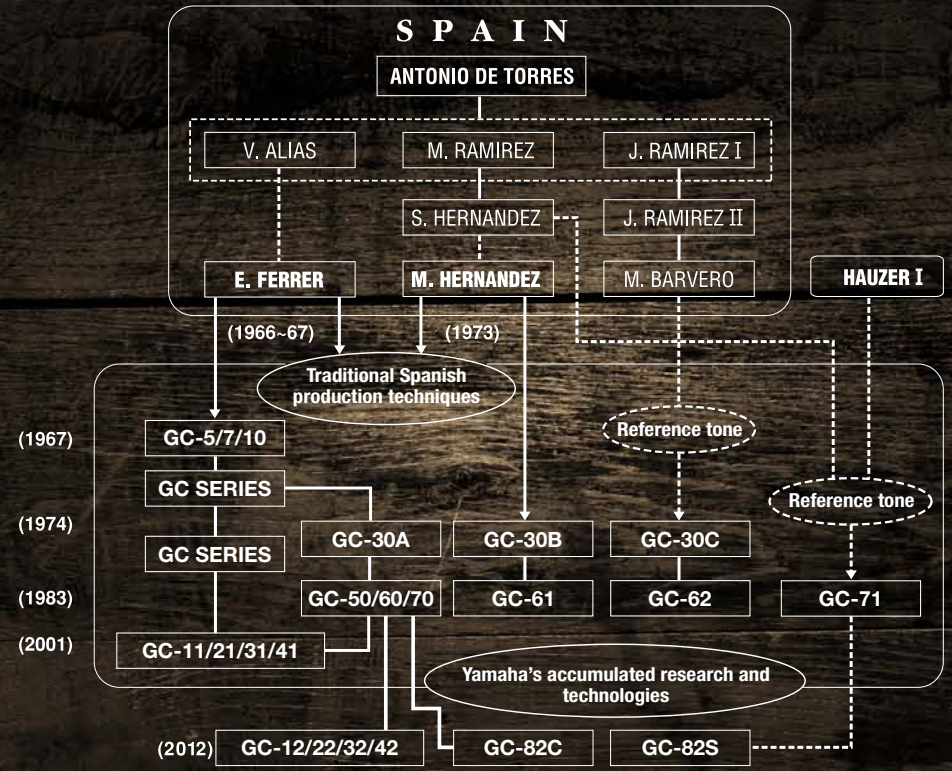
SPAIN

ANTONIO DE TORRES

V. ALIAS

M. RAMIREZ

J. RAMIREZ I

S. HERNANDEZ

J. RAMIREZ II

E. FERRER

M. HERNANDEZ

M. BARVERO

HAUZER I

(1966~67)

(1973)

Traditional Spanish production techniques

(1967)

GC-5/7/10

Reference tone

GC SERIES

Reference tone

(1974)

GC SERIES

GC-30A

GC-30B

GC-30C

(1983)

GC-50/60/70

GC-61

GC-62

GC-71

(2001)

GC-11/21/31/41

Yamaha's accumulated research and technologies

(2012)

GC-12/22/32/42

GC-82C

GC-82S